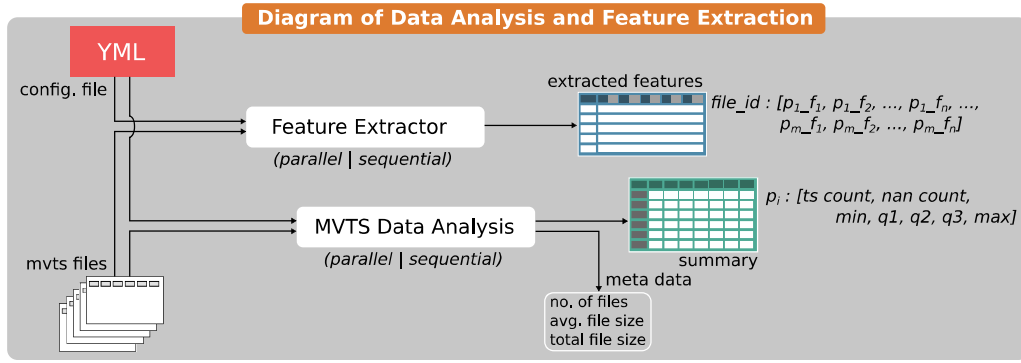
Diagram of Data Analysis and Feature Extraction

YML

config. file

Feature Extractor

(parallel | sequential)

extracted features

file_id : [$p_1$_$f_1$, $p_1$_$f_2$, ..., $p_1$_$f_n$, ..., $p_m$_$f_1$, $p_m$_$f_2$, ..., $p_m$_$f_n$]

MVTS Data Analysis

(parallel | sequential)

$p_i$ : [ts count, nan count, min, q1, q2, q3, max]

summary

mvts files

meta data

no. of files
avg. file size
total file size